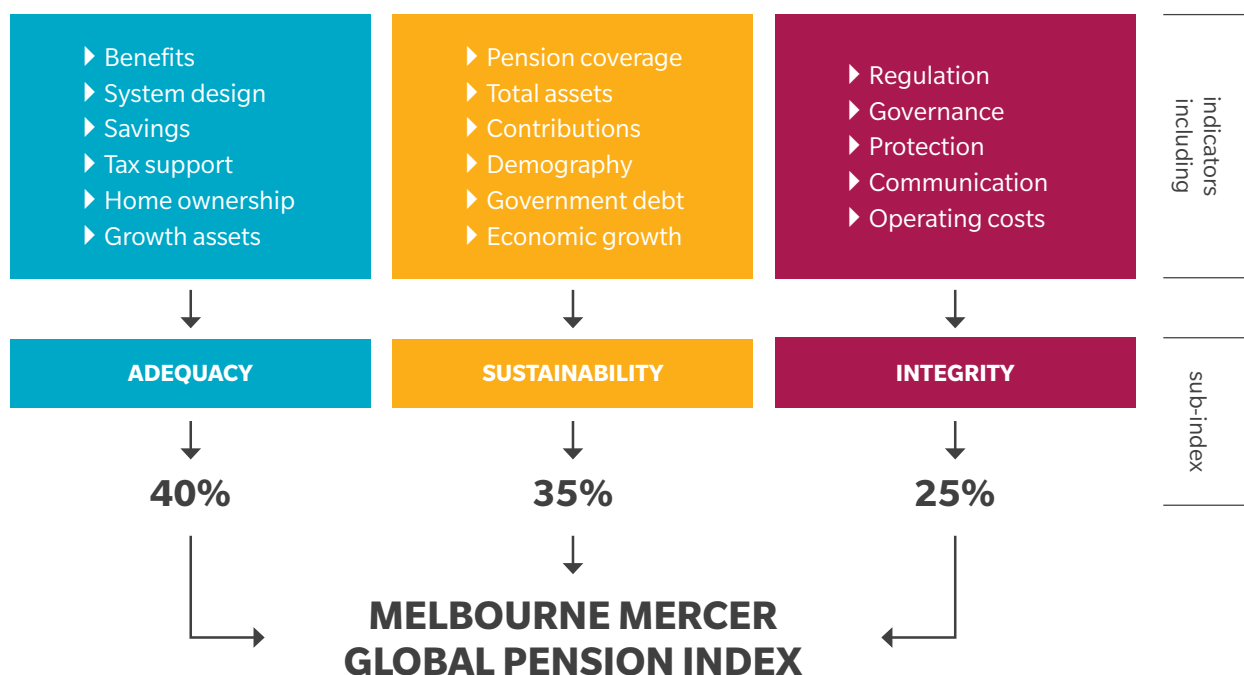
Benefits
System design
Savings
Tax support
Home ownership
Growth assets

Pension coverage
Total assets
Contributions
Demography
Government debt
Economic growth

Regulation
Governance
Protection
Communication
Operating costs

indicators including

ADEQUACY

SUSTAINABILITY

INTEGRITY

sub-index

40%

35%

25%

MELBOURNE MERCER GLOBAL PENSION INDEX